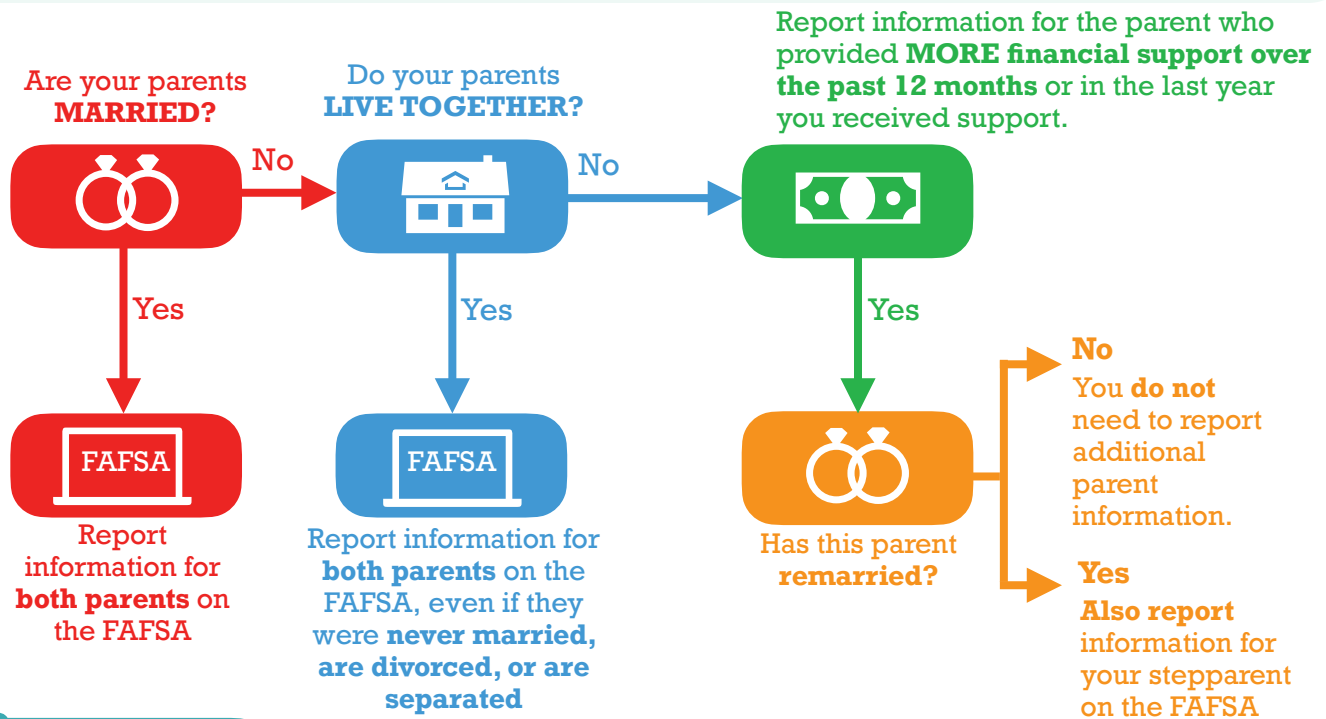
Are your parents MARRIED?

No

Do your parents LIVE TOGETHER?

No

Report information for the parent who provided MORE financial support over the past 12 months or in the last year you received support.

Yes

Yes

Yes

FAFSA

Report information for both parents on the FAFSA

FAFSA

Report information for both parents on the FAFSA, even if they were never married, are divorced, or are separated

Has this parent remarried?

No

You do not need to report additional parent information.

Yes

Also report information for your stepparent on the FAFSA